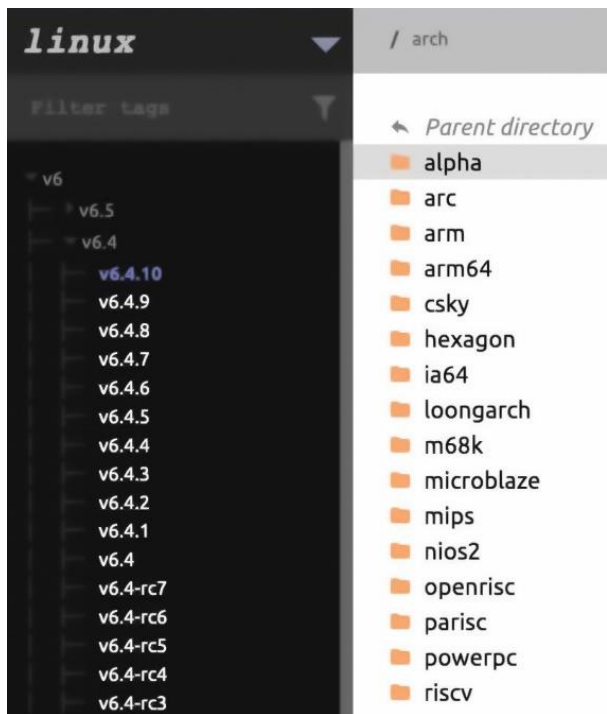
linux

Filter tags

v6
v6.5
v6.4
v6.4.10
v6.4.9
v6.4.8
v6.4.7
v6.4.6
v6.4.5
v6.4.4
v6.4.3
v6.4.2
v6.4.1
v6.4
v6.4-rc7
v6.4-rc6
v6.4-rc5
v6.4-rc4
v6.4-rc3

/ arch

Parent directory
alpha
arc
arm
arm64
csky
hexagon
ia64
loongarch
m68k
microblaze
mips
nios2
openrisc
parisc
powerpc
riscv